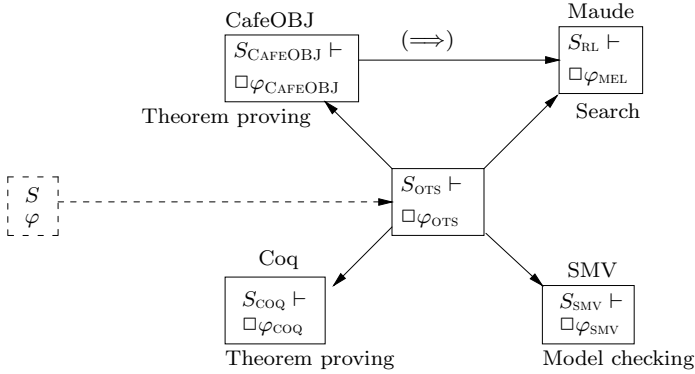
CafeOBJ

$S_{\text{CafeOBJ}} \vdash$
$\Box\varphi_{\text{CafeOBJ}}$

Theorem proving

$(\Longrightarrow)$

Maude

$S_{\text{RL}} \vdash$
$\Box\varphi_{\text{MEL}}$

Search

$S$
$\varphi$

$S_{\text{OTS}} \vdash$
$\Box\varphi_{\text{OTS}}$

Coq

$S_{\text{COQ}} \vdash$
$\Box\varphi_{\text{COQ}}$

Theorem proving

SMV

$S_{\text{SMV}} \vdash$
$\Box\varphi_{\text{SMV}}$

Model checking